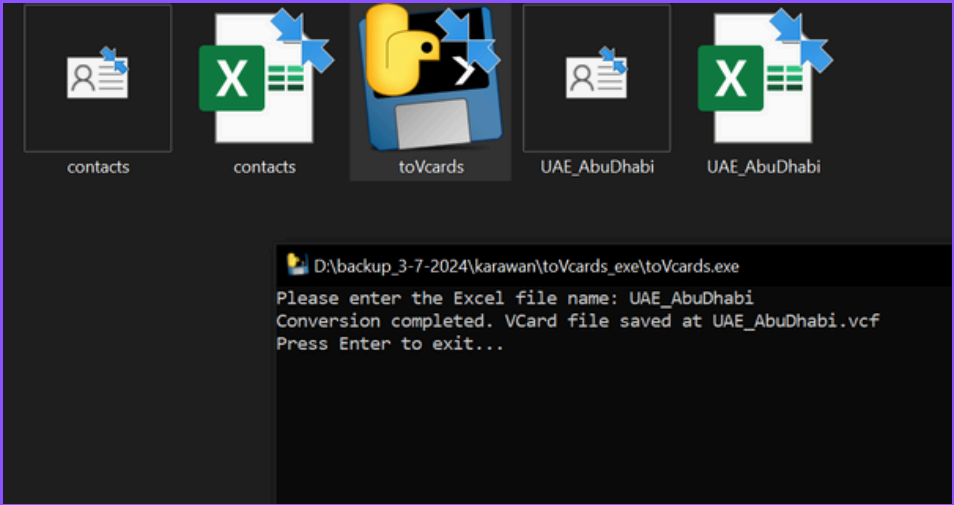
contacts

X

contacts

toVcards

UAE_AbuDhabi

X

UAE_AbuDhabi

D:\backup_3-7-2024\karawan\toVcards_exe\toVcards.exe

Please enter the Excel file name: UAE_AbuDhabi
Conversion completed. VCard file saved at UAE_AbuDhabi.vcf
Press Enter to exit...